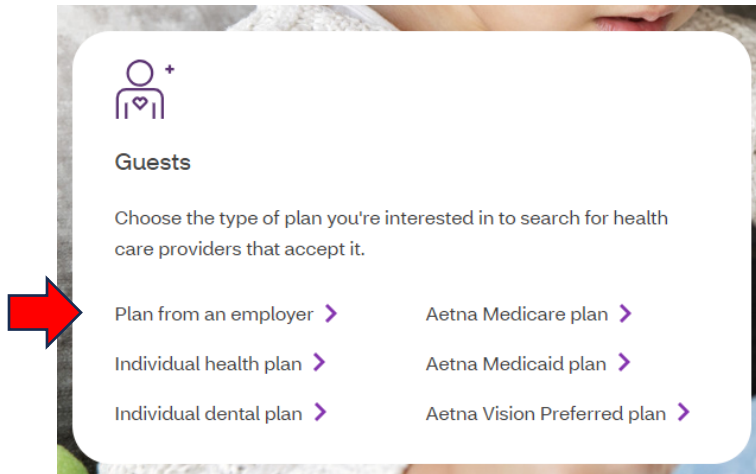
Guests

Choose the type of plan you're interested in to search for health care providers that accept it.

Plan from an employer >

Individual health plan >

Individual dental plan >

Aetna Medicare plan >

Aetna Medicaid plan >

Aetna Vision Preferred plan >